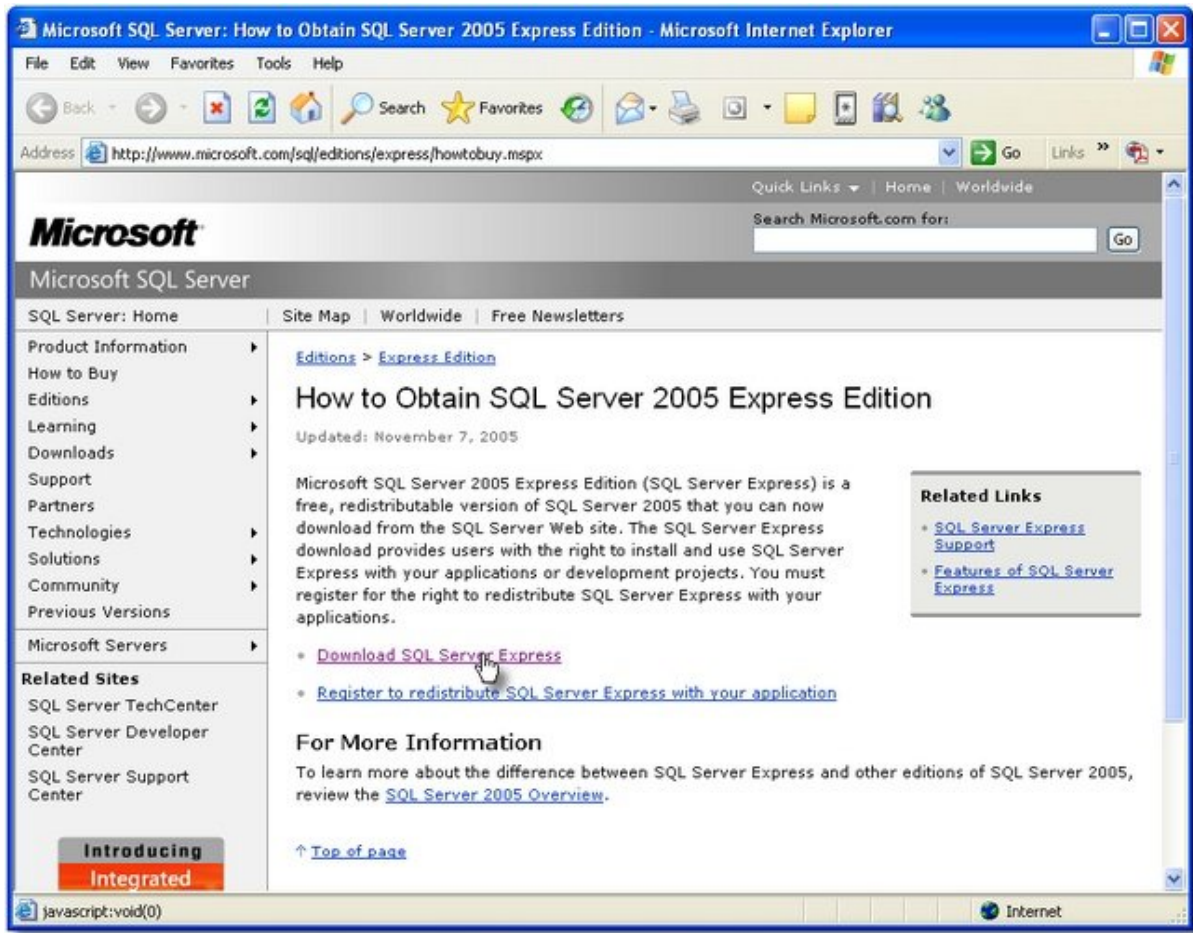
Microsoft SQL Server: How to Obtain SQL Server 2005 Express Edition - Microsoft Internet Explorer

File Edit View Favorites Tools Help

Back Search Favorites

Address http://www.microsoft.com/sql/editions/express/howtobuy.mspx Go Links

Quick Links | Home | Worldwide

Microsoft

Search Microsoft.com for:

Go

Microsoft SQL Server

SQL Server: Home | Site Map | Worldwide | Free Newsletters

Product Information
How to Buy
Editions
Learning
Downloads
Support
Partners
Technologies
Solutions
Community
Previous Versions
Microsoft Servers

Related Sites
SQL Server TechCenter
SQL Server Developer Center
SQL Server Support Center

Introducing
Integrated

Editions > Express Edition

How to Obtain SQL Server 2005 Express Edition

Updated: November 7, 2005

Microsoft SQL Server 2005 Express Edition (SQL Server Express) is a free, redistributable version of SQL Server 2005 that you can now download from the SQL Server Web site. The SQL Server Express download provides users with the right to install and use SQL Server Express with your applications or development projects. You must register for the right to redistribute SQL Server Express with your applications.

Related Links
• SQL Server Express Support
• Features of SQL Server Express

• Download SQL Server Express
• Register to redistribute SQL Server Express with your application

For More Information

To learn more about the difference between SQL Server Express and other editions of SQL Server 2005, review the SQL Server 2005 Overview.

↑ Top of page

javascript:void(0)

Internet